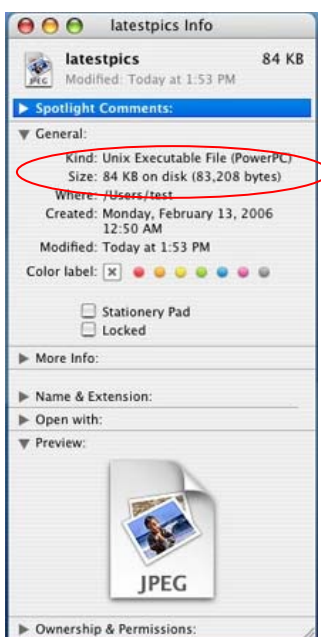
latestpics Info

latestpics 84 KB
Modified: Today at 1:53 PM

Spotlight Comments:

General:

Kind: Unix Executable File (PowerPC)
Size: 84 KB on disk (83,208 bytes)
Where: /Users/test
Created: Monday, February 13, 2006 12:50 AM
Modified: Today at 1:53 PM
Color label:

Stationery Pad
Locked

More Info:

Name & Extension:

Open with:

Preview:

JPEG

JPEG

Ownership & Permissions: